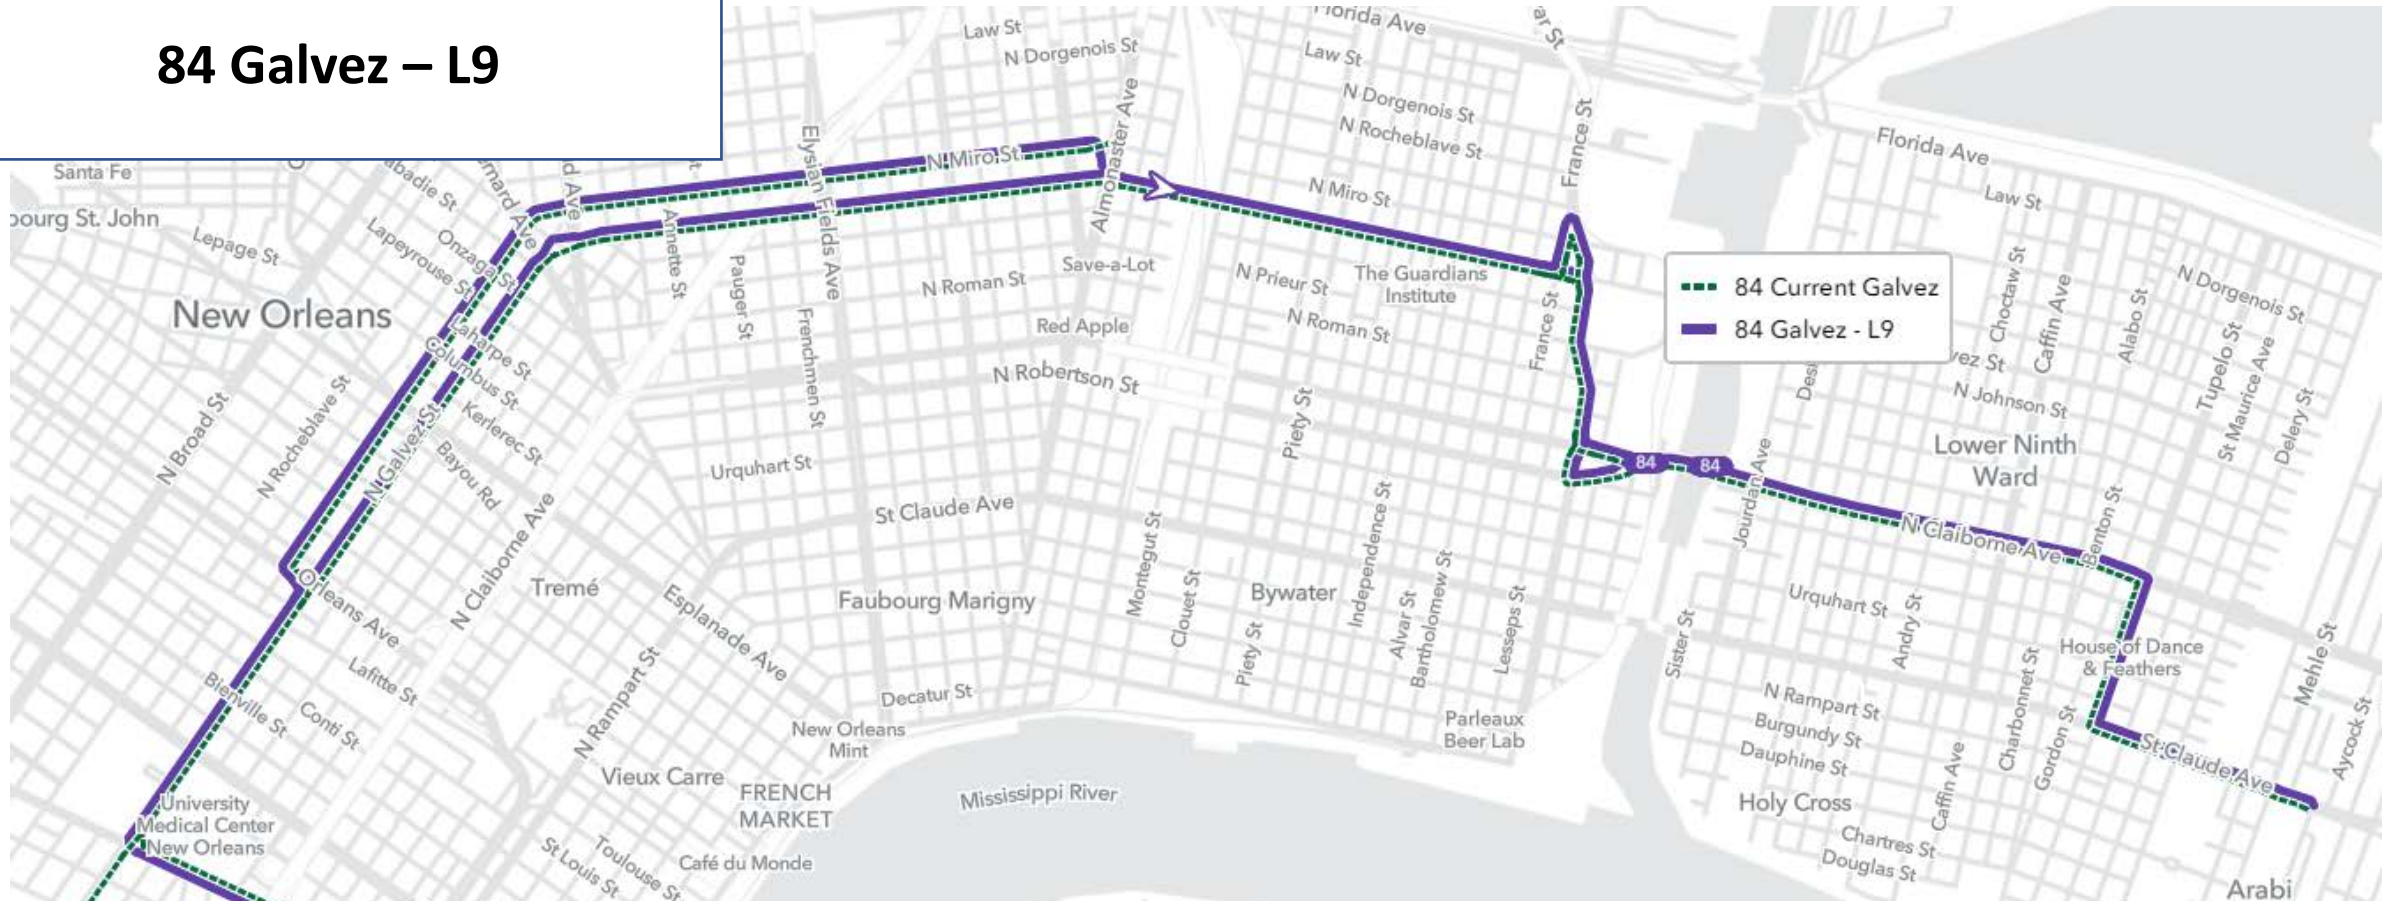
84 Galvez – L9

84 Current Galvez
84 Galvez - L9

Law St
N Dorgenois St
Florida Ave
Law St
N Dorgenois St
N Rocheblave St
N Miro St
France St
Florida Ave
Law St
N Miro St
Almonaster Ave
Elysian Fields Ave
Santa Fe
bourg St. John
Lepage St
Lapeyrouse St
Onzaga St
New Orleans
Annette St
Pauger St
N Roman St
Save-a-Lot
N Prieur St
The Guardians Institute
N Roman St
France St
Red Apple
Frenchmen St
N Robertson St
Piety St
Choctaw St
Caffin Ave
Alabo St
N Dorgenois St
Tupelo St
St Maurice Ave
Delery St
N Johnson St
Lower Ninth Ward
Laharpe St
Columbus St
Kerlerec St
N Galvez St
Bayou Rd
N Broad St
N Rocheblave St
Urquhart St
St Claude Ave
N Claiborne Ave
84
84
Jourdan Ave
N Claiborne Ave
Benton St
Tremé
Orleans Ave
Esplanade Ave
Faubourg Marigny
Montegut St
Clouet St
Bywater
Independence St
Alvar St
Bartholomew St
Lesseps St
Sister St
Urquhart St
Andry St
House of Dance & Feathers
Mehle St
Lafitte St
Bienville St
Conti St
N Rampart St
Decatur St
New Orleans Mint
Piety St
Parleaux Beer Lab
N Rampart St
Burgundy St
Dauphine St
Caffin Ave
Charbonnet St
Gordon St
St Claude Ave
Aycock St
University Medical Center New Orleans
Vieux Carre
FRENCH MARKET
Mississippi River
Holy Cross
Chartres St
Douglas St
St Louis St
Toulouse St
Café du Monde
Arabi